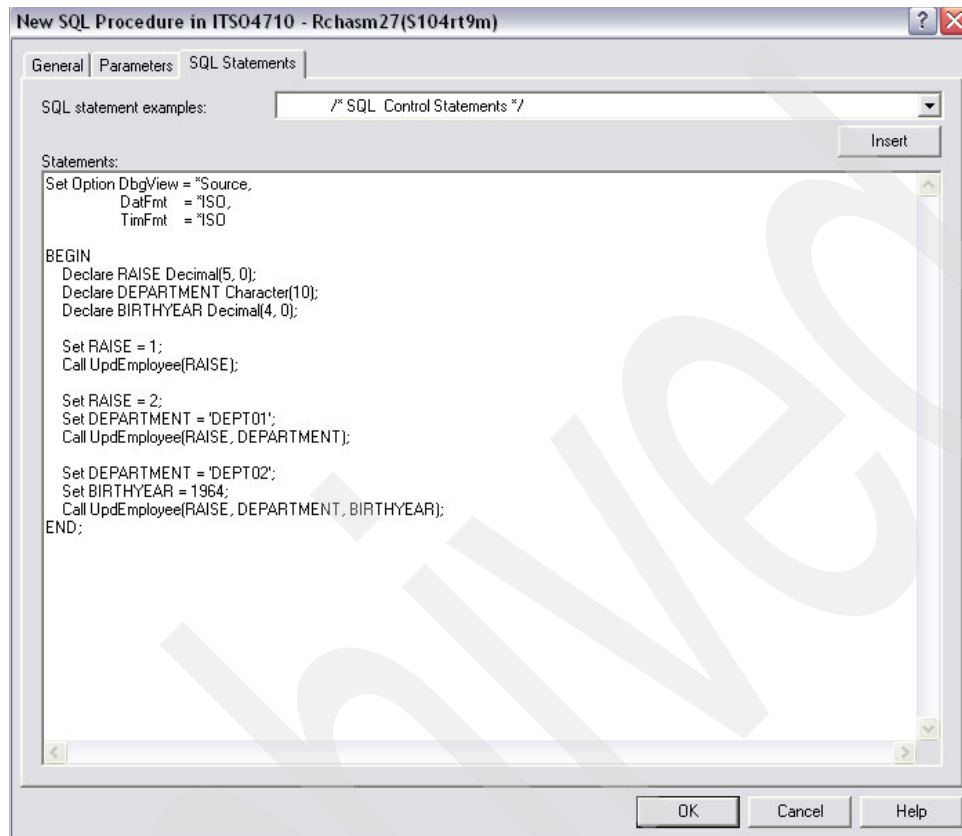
New SQL Procedure in ITSO4710 - Rchasm27(S104rt9m)

?

General | Parameters | SQL Statements

SQL statement examples: /* SQL Control Statements */

Insert

Statements:

Set Option DbgView = *Source,
DatFmt = *ISO,
TimFmt = *ISO

BEGIN
Declare RAISE Decimal(5, 0);
Declare DEPARTMENT Character(10);
Declare BIRTHYEAR Decimal(4, 0);

Set RAISE = 1;
Call UpdEmployee(RAISE);

Set RAISE = 2;
Set DEPARTMENT = 'DEPT01';
Call UpdEmployee(RAISE, DEPARTMENT);

Set DEPARTMENT = 'DEPT02';
Set BIRTHYEAR = 1964;
Call UpdEmployee(RAISE, DEPARTMENT, BIRTHYEAR);
END;

OK Cancel Help